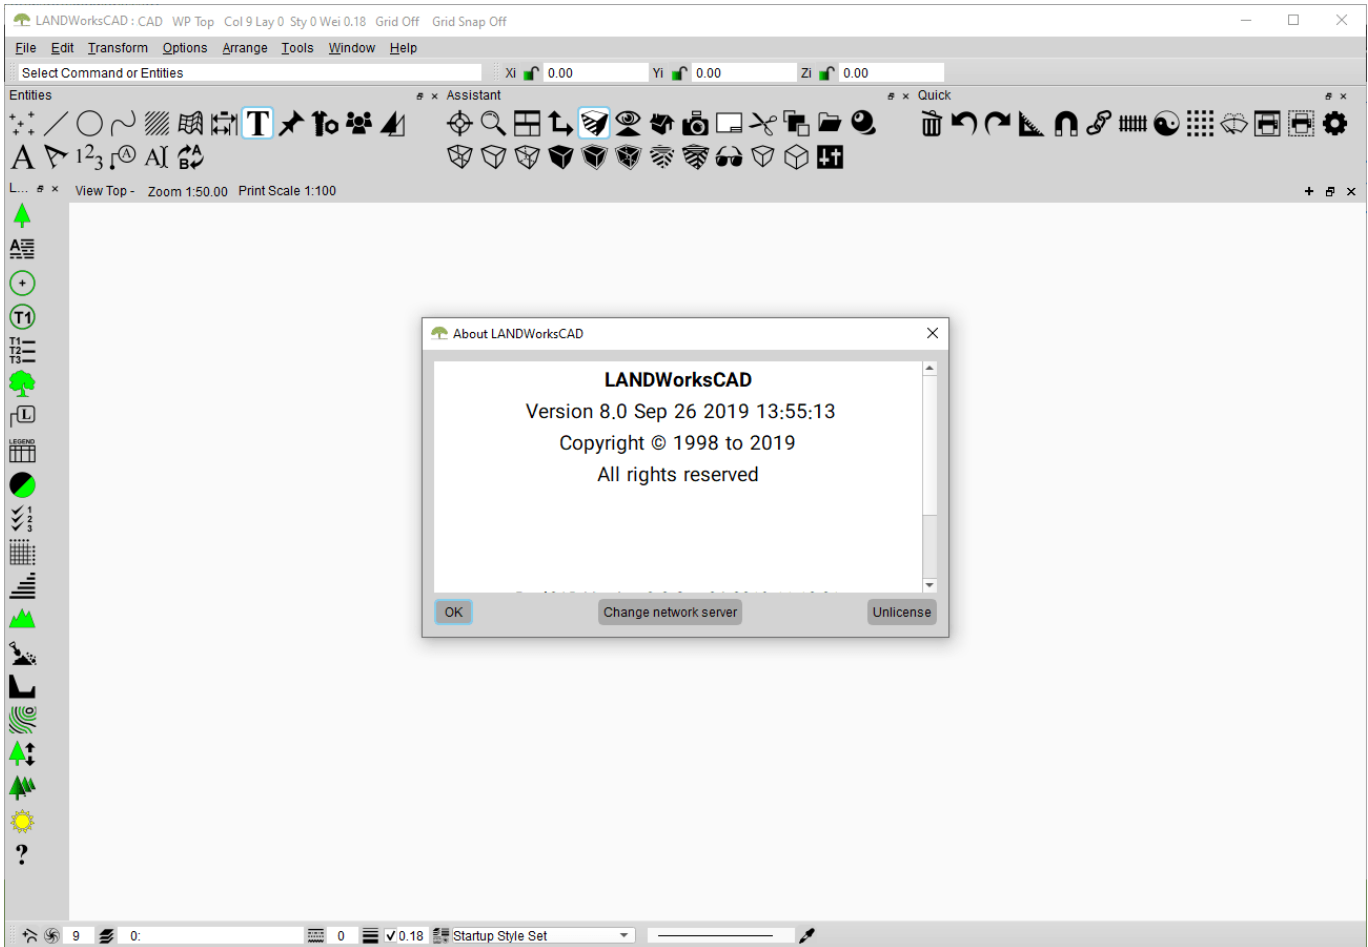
LANDWorksCAD : CAD WP Top Col 9 Lay 0 Sty 0 Wei 0.18 Grid Off Grid Snap Off

File Edit Transform Options Arrange Tools Window Help

Select Command or Entities

Xi 0.00 Yi 0.00 Zi 0.00

Entities

Assistant

Quick

A $1^2{}_3$ AI

L... View Top - Zoom 1:50.00 Print Scale 1:100

T1

T1 T2 T3

L

LEGEND

1 2 3

?

About LANDWorksCAD

LANDWorksCAD

Version 8.0 Sep 26 2019 13:55:13

Copyright © 1998 to 2019

All rights reserved

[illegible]

OK Change network server Unlicense

9 0: 0 ✓0.18 Startup Style Set